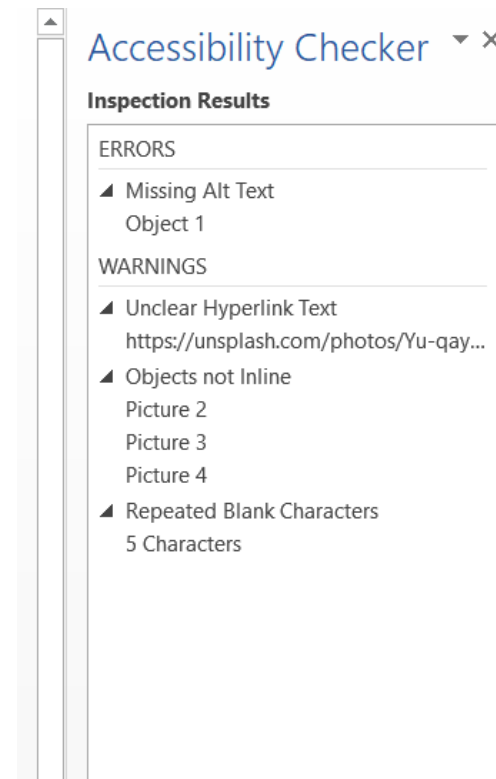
Accessibility Checker ▾ ×

Inspection Results

ERRORS

◢ Missing Alt Text
Object 1

WARNINGS

◢ Unclear Hyperlink Text
https://unsplash.com/photos/Yu-qay...

◢ Objects not Inline
Picture 2
Picture 3
Picture 4

◢ Repeated Blank Characters
5 Characters